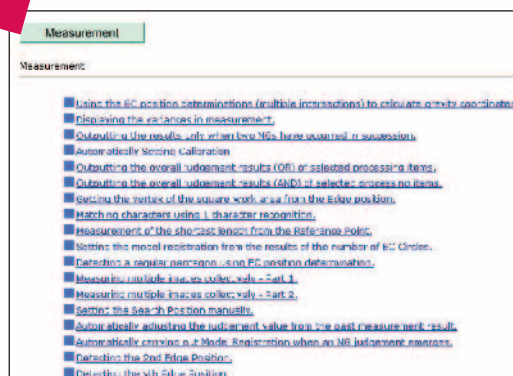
Measurement

Measurement

Using the EC position determinations (multiple intersections) to calculate gravity coordinates

Displaying the variances in measurement.

Outputting the results only when two NGs have occurred in succession.

Automatically Setting Calibration

Outputting the overall judgement results (OR) of selected processing items.

Outputting the overall judgement results (AND) of selected processing items.

Getting the vertex of the square work area from the Edge position.

Matching characters using 1 character recognition.

Measurement of the shortest length from the Reference Point.

Setting the model registration from the results of the number of EC Circles.

Detecting a regular pentagon using EC position determination.

Measuring multiple images collectively - Part 1.

Measuring multiple images collectively - Part 2.

Setting the Search Position manually.

Automatically adjusting the judgement value from the past measurement result.

Automatically carrying out Mode Registration when an NG judgement emerges.

Detecting the 2nd Edge Position.

Detecting the 5th Edge Position.